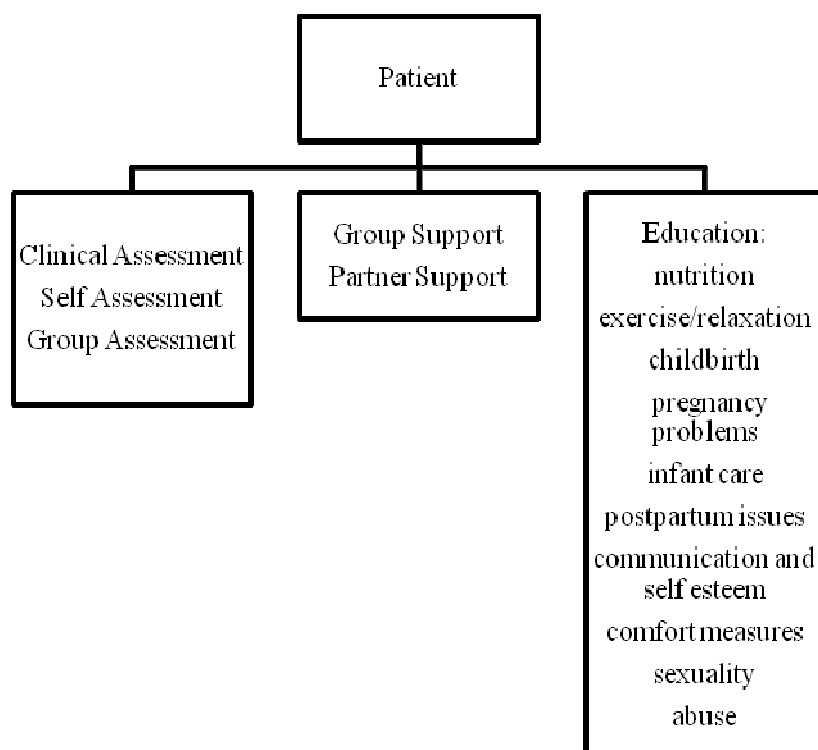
Patient

Clinical Assessment
Self Assessment
Group Assessment

Group Support
Partner Support

Education:
nutrition
exercise/relaxation
childbirth
pregnancy problems
infant care
postpartum issues
communication and self esteem
comfort measures
sexuality
abuse